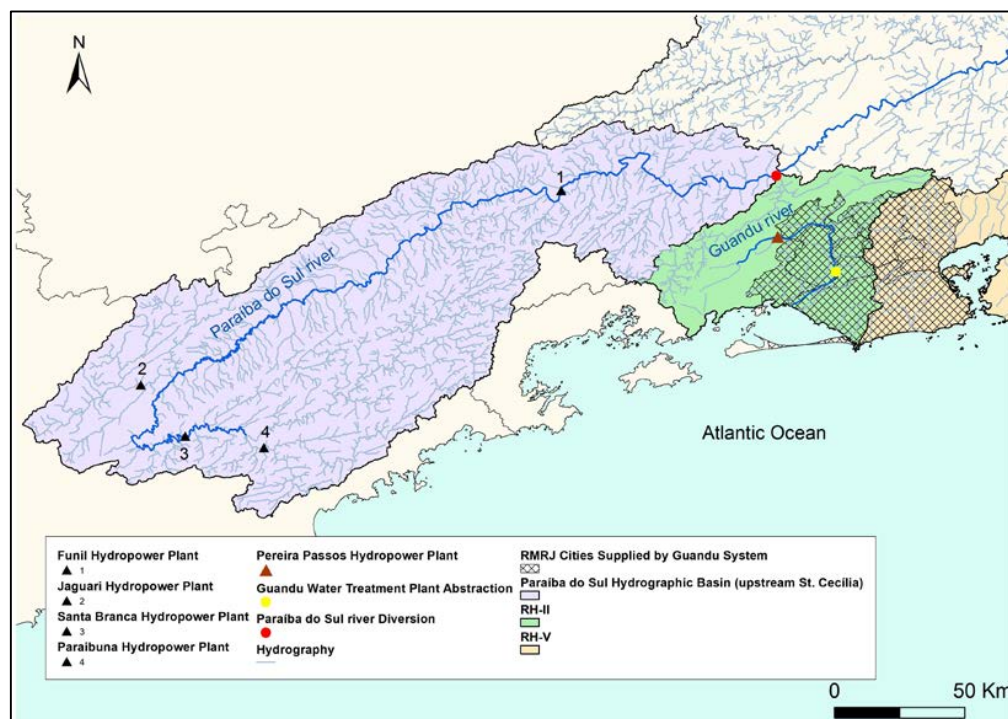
N

Paraiba do Sul river

Guandu river

1

2

3

4

Atlantic Ocean

Funil Hydropower Plant
1
Jaguari Hydropower Plant
2
Santa Branca Hydropower Plant
3
Paraibuna Hydropower Plant
4

Pereira Passos Hydropower Plant
Guandu Water Treatment Plant Abstraction
Paraiba do Sul river Diversion
Hydrography

RMRJ Cities Supplied by Guandu System
Paraiba do Sul Hydrographic Basin (upstream St. Cecília)
RH-II
RH-V

0 50 Km